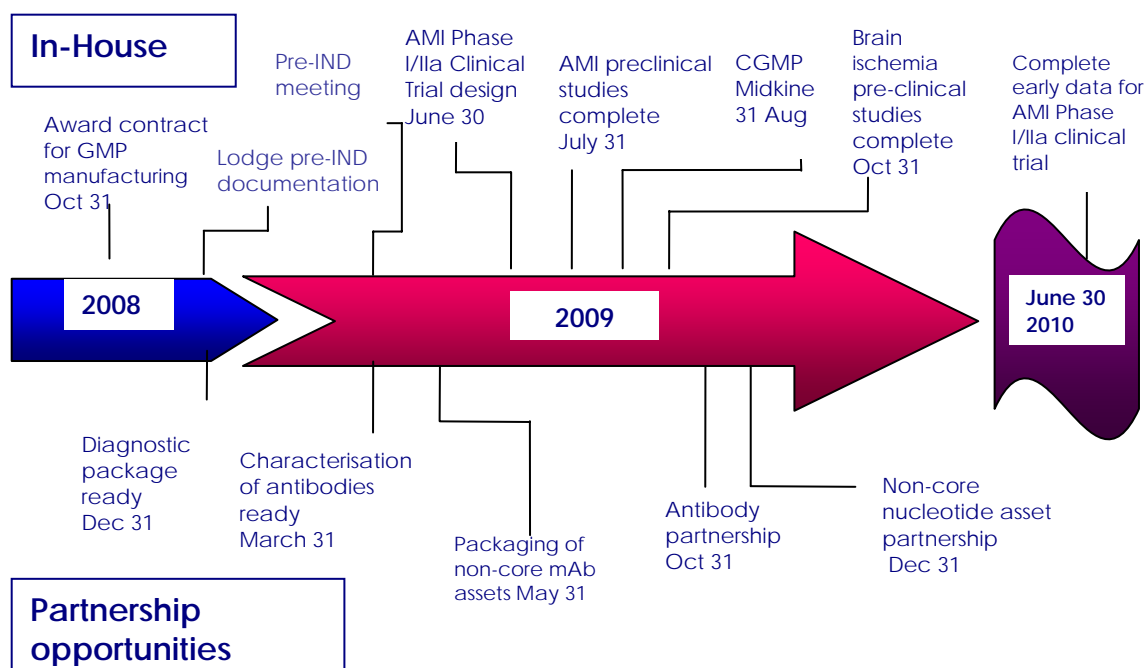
In-House

Award contract for GMP manufacturing Oct 31

Pre-IND meeting

Lodge pre-IND documentation

AMI Phase I/IIa Clinical Trial design June 30

AMI preclinical studies complete July 31

CGMP Midkine 31 Aug

Brain ischemia pre-clinical studies complete Oct 31

Complete early data for AMI Phase I/IIa clinical trial

2008

2009

June 30 2010

Diagnostic package ready Dec 31

Characterisation of antibodies ready March 31

Packaging of non-core mAb assets May 31

Antibody partnership Oct 31

Non-core nucleotide asset partnership Dec 31

Partnership opportunities